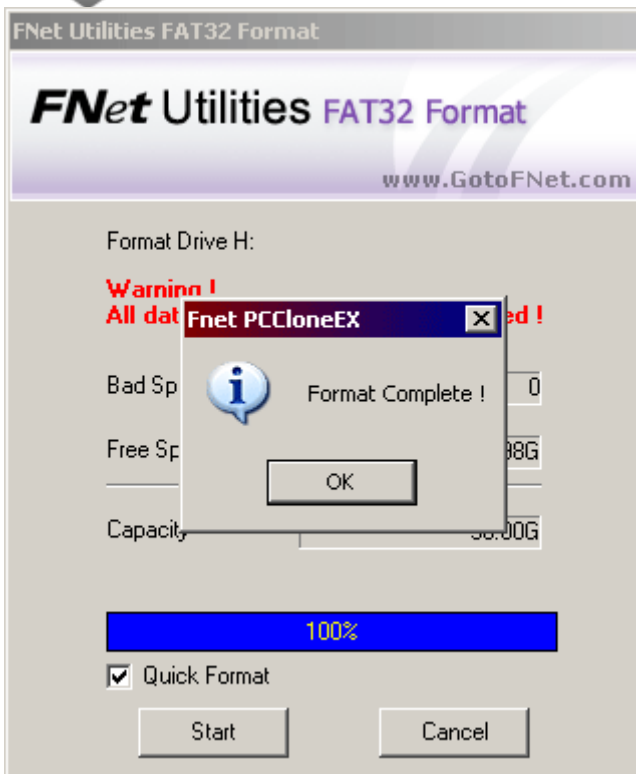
FNet Utilities FAT32 Format

FNet Utilities FAT32 Format

www.GotoFNet.com

Format Drive H:

Warning !
All dat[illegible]ed !

Fnet PCCloneEX

Format Complete !

OK

Bad Sp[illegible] 0

Free Sp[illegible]98G

Capacity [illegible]00G

100%

Quick Format

Start

Cancel